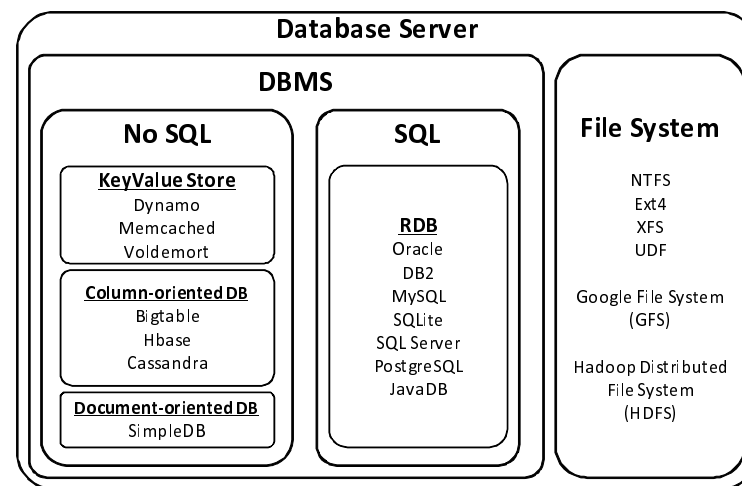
Database Server

DBMS

No SQL

KeyValue Store
Dynamo
Memcached
Voldemort

Column-oriented DB
Bigtable
Hbase
Cassandra

Document-oriented DB
SimpleDB

SQL

RDB
Oracle
DB2
MySQL
SQLite
SQL Server
PostgreSQL
JavaDB

File System

NTFS
Ext4
XFS
UDF

Google File System (GFS)

Hadoop Distributed File System (HDFS)